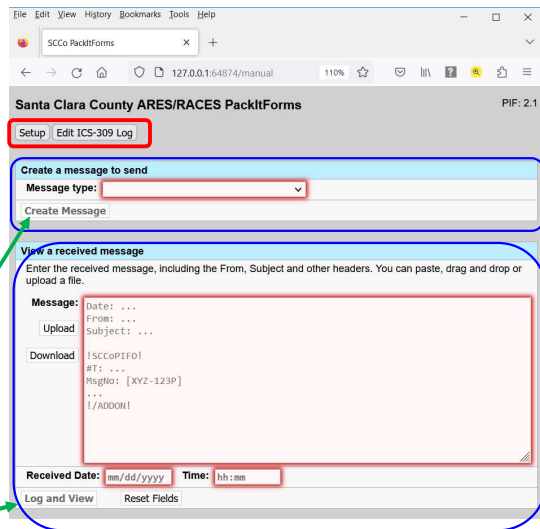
File Edit View History Bookmarks Tools Help

SCCo PacktForms

127.0.0.1:64874/manual 110%

Santa Clara County ARES/RACES PackItForms

PIF: 2.1

Setup Edit ICS-309 Log

Create a message to send

Message type:

Create Message

View a received message

Enter the received message, including the From, Subject and other headers. You can paste, drag and drop or upload a file.

Message:

Upload

Download

Date: ...
From: ...
Subject: ...

!SCCoPIFO!
#T: ...
MsgNo: [XYZ-123P]
...
!/ADDON!

Received Date: mm/dd/yyyy Time: hh:mm

Log and View Reset Fields